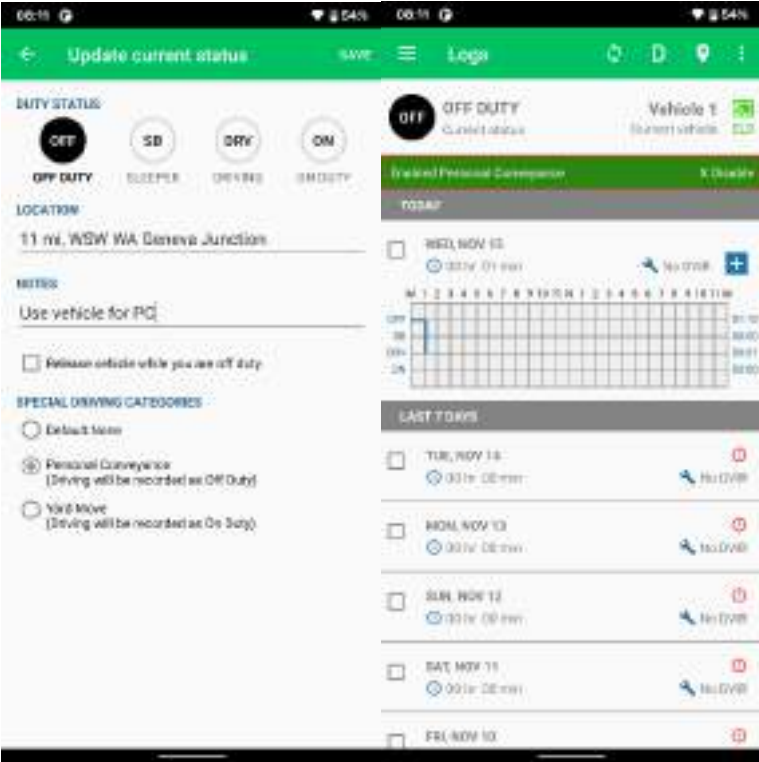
08:11 54%

Update current status SAVE

DUTY STATUS

OFF OFF DUTY
SB SLEEPER
DRV DRIVING
ON ON DUTY

LOCATION

11 mi. WSW WA Geneva Junction

NOTES

Use vehicle for PC

Release vehicle while you are off duty

SPECIAL DRIVING CATEGORIES

Default None

Personal Conveyance (Driving will be recorded as Off Duty)

Yard Move (Driving will be recorded as On Duty)

08:11 54%

Logs D

OFF OFF DUTY Current status
Vehicle 1 Current vehicle ELD

Enabled Personal Conveyance X Disable

TODAY

WED, NOV 15
00 hr 01 min
No DVIR

M 1 2 3 4 5 6 7 8 9 10 11 N 1 2 3 4 5 6 7 8 9 10 11 M
OFF
SB
DRV
ON
01:10
00:00
00:01
00:00

LAST 7 DAYS

TUE, NOV 14
00 hr 00 min
No DVIR

MON, NOV 13
00 hr 00 min
No DVIR

SUN, NOV 12
00 hr 00 min
No DVIR

SAT, NOV 11
00 hr 00 min
No DVIR

FRI, NOV 10